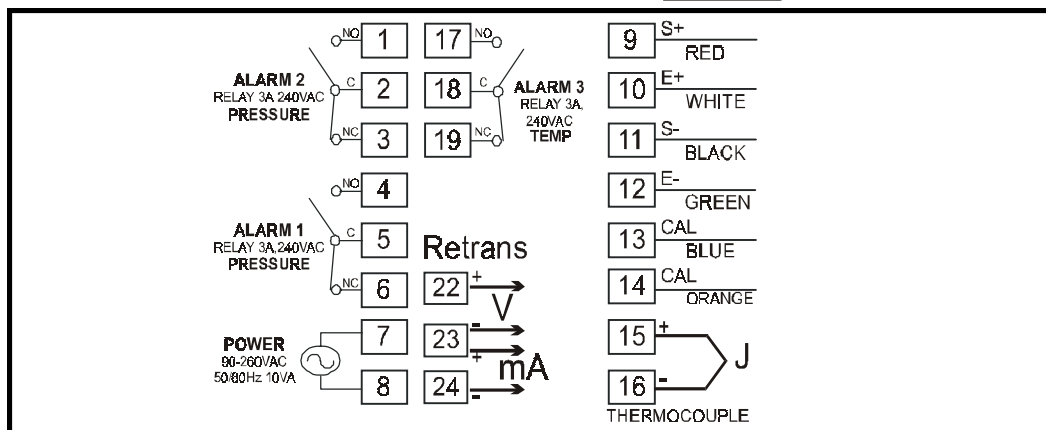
NO 1
C 2
NC 3

17 NO
18 C
19 NC

ALARM 2
RELAY 3A 240VAC
PRESSURE

ALARM 3
RELAY 3A.
240VAC
TEMP

NO 4
C 5
NC 6

ALARM 1
RELAY 3A,240VAC
PRESSURE

POWER
90-260VAC
50/60Hz 10VA

7
8

Retrans
22 +
V
23 -
+
mA
24 -

9 S+ RED
10 E+ WHITE
11 S- BLACK
12 E- GREEN
13 CAL BLUE
14 CAL ORANGE
15 +
J
16 -
THERMOCOUPLE